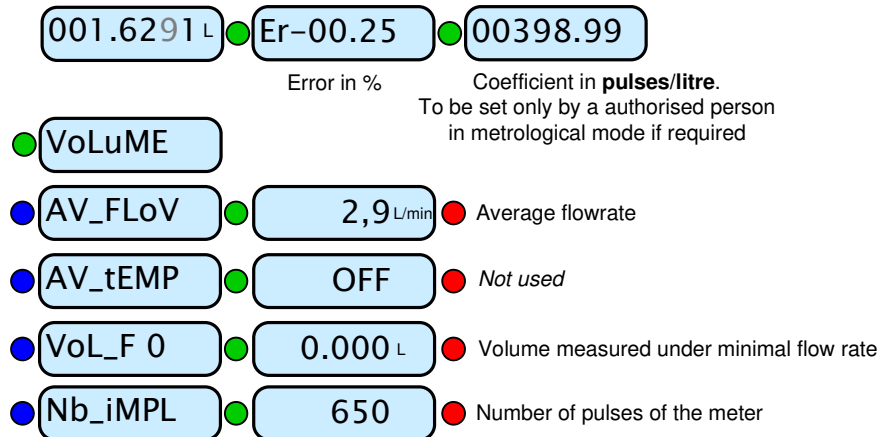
001.6291 L

Er-00.25

Error in %

00398.99

Coefficient in **pulses/litre**. To be set only by a authorised person in metrological mode if required

VoLuME

AV_FLoV

2,9 L/min

Average flowrate

AV_tEMP

OFF

*Not used*

VoL_F 0

0.000 L

Volume measured under minimal flow rate

Nb_iMPL

650

Number of pulses of the meter